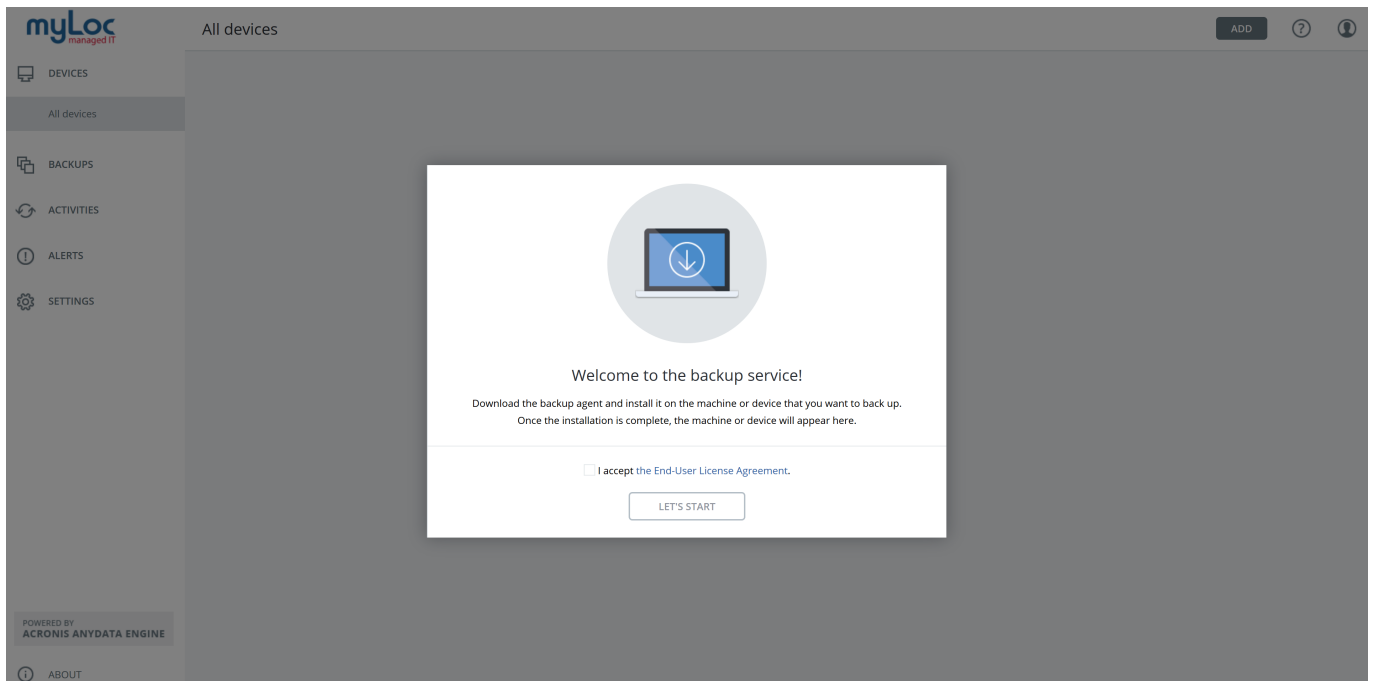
myLoc
managed IT

All devices

ADD

DEVICES

All devices

BACKUPS

ACTIVITIES

ALERTS

SETTINGS

Welcome to the backup service!

Download the backup agent and install it on the machine or device that you want to back up.
Once the installation is complete, the machine or device will appear here.

I accept the End-User License Agreement.

LET'S START

POWERED BY
ACRONIS ANYDATA ENGINE

ABOUT